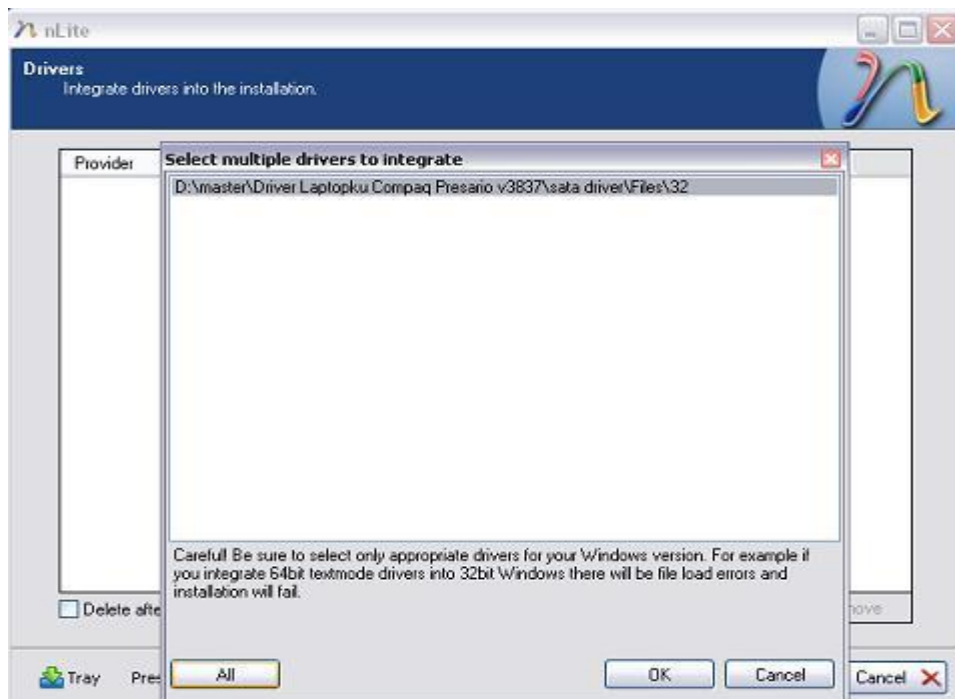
nLite

Drivers
Integrate drivers into the installation.

Provider

Select multiple drivers to integrate

D:\master\Driver Laptopku Compaq Presario v3837\sata driver\Files\32

Careful! Be sure to select only appropriate drivers for your Windows version. For example if you integrate 64bit textmode drivers into 32bit Windows there will be file load errors and installation will fail.

Delete afte

nove

All

OK

Cancel

Tray

Pre

Cancel